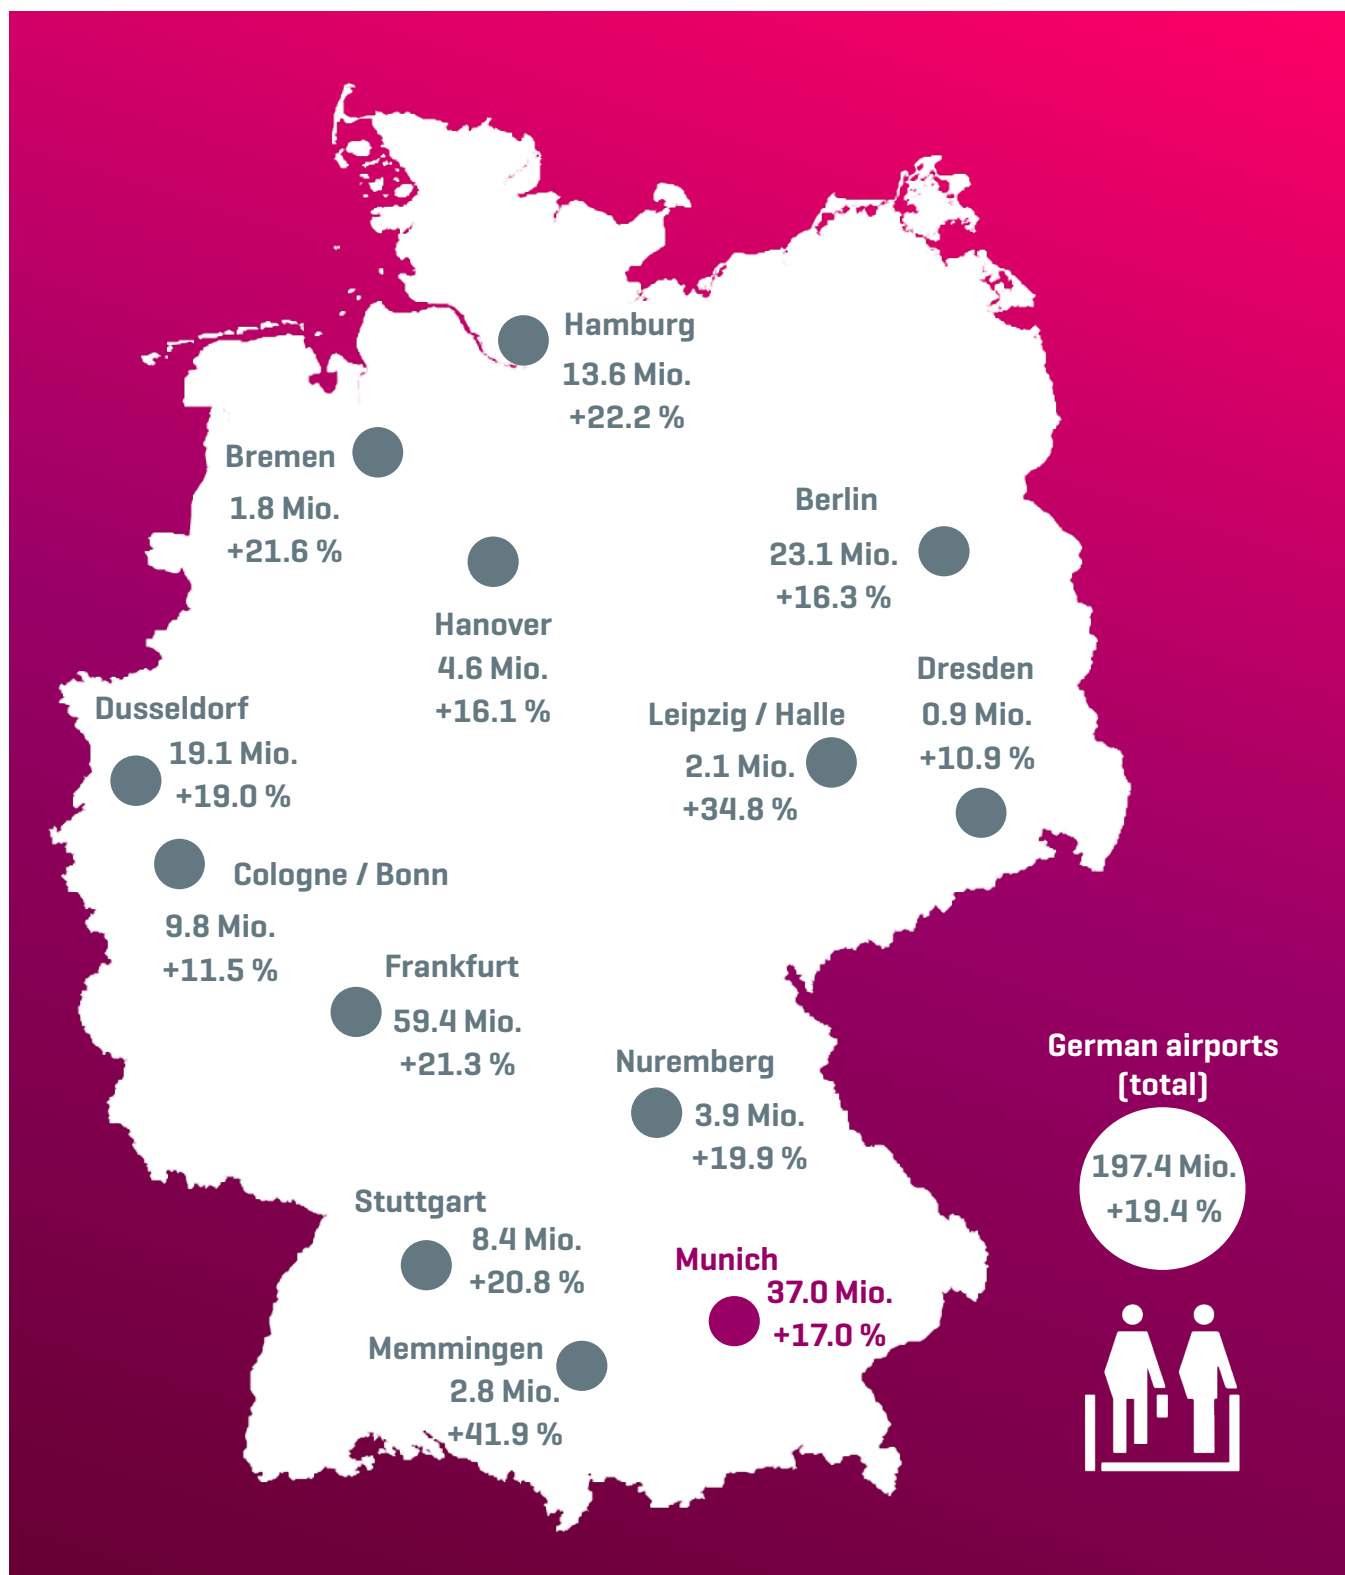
Hamburg
13.6 Mio.
+22.2 %

Bremen
1.8 Mio.
+21.6 %

Berlin
23.1 Mio.
+16.3 %

Hanover
4.6 Mio.
+16.1 %

Dresden
0.9 Mio.
+10.9 %

Dusseldorf
19.1 Mio.
+19.0 %

Leipzig / Halle
2.1 Mio.
+34.8 %

Cologne / Bonn
9.8 Mio.
+11.5 %

Frankfurt
59.4 Mio.
+21.3 %

Nuremberg
3.9 Mio.
+19.9 %

German airports (total)
197.4 Mio.
+19.4 %

Stuttgart
8.4 Mio.
+20.8 %

Munich
37.0 Mio.
+17.0 %

Memmingen
2.8 Mio.
+41.9 %